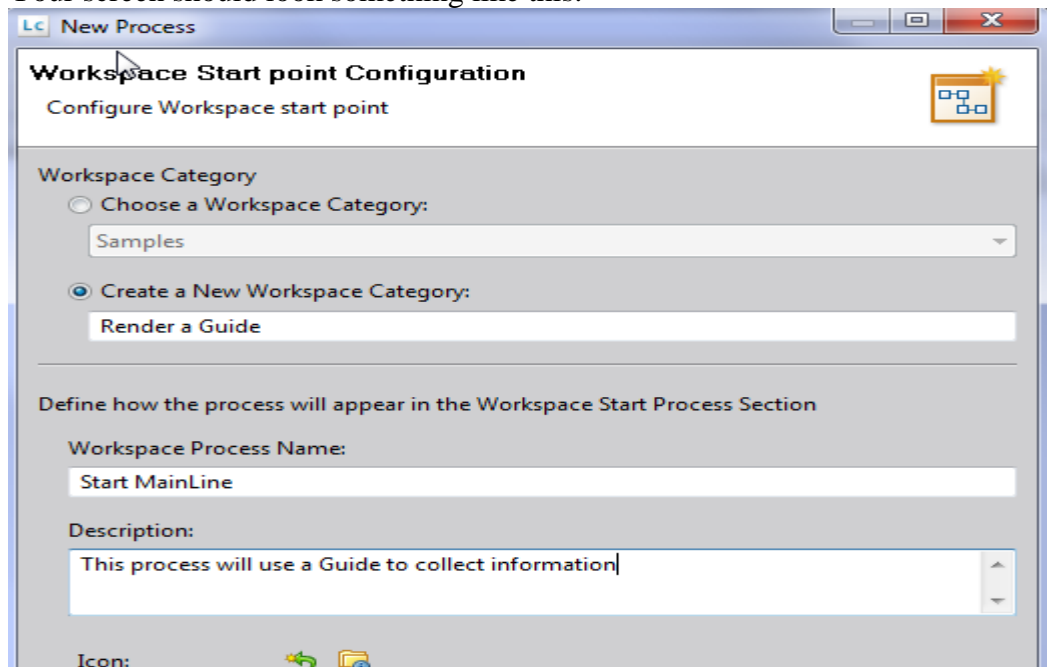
Your screen should look something like this:

Lc New Process

Workspace Start point Configuration

Configure Workspace start point

Workspace Category

Choose a Workspace Category:

Samples

Create a New Workspace Category:

Render a Guide

Define how the process will appear in the Workspace Start Process Section

Workspace Process Name:

Start MainLine

Description:

This process will use a Guide to collect information

Icon: